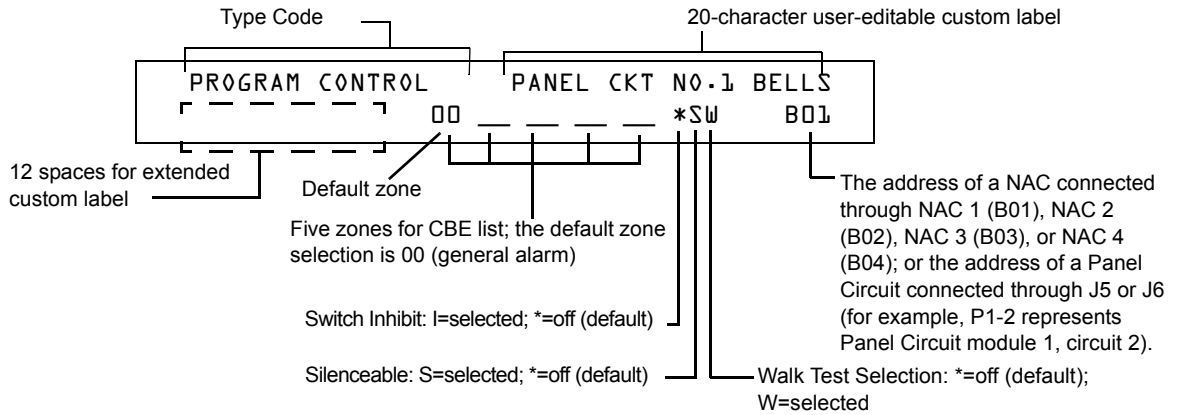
Type Code

20-character user-editable custom label

PROGRAM CONTROL PANEL CKT NO.1 BELLS

00 \_\_ \_\_ \_\_ \_\_ \*SW B01

12 spaces for extended custom label

Default zone

Five zones for CBE list; the default zone selection is 00 (general alarm)

The address of a NAC connected through NAC 1 (B01), NAC 2 (B02), NAC 3 (B03), or NAC 4 (B04); or the address of a Panel Circuit connected through J5 or J6 (for example, P1-2 represents Panel Circuit module 1, circuit 2).

Switch Inhibit: I=selected; \*=off (default)

Silenceable: S=selected; \*=off (default)

Walk Test Selection: \*=off (default); W=selected